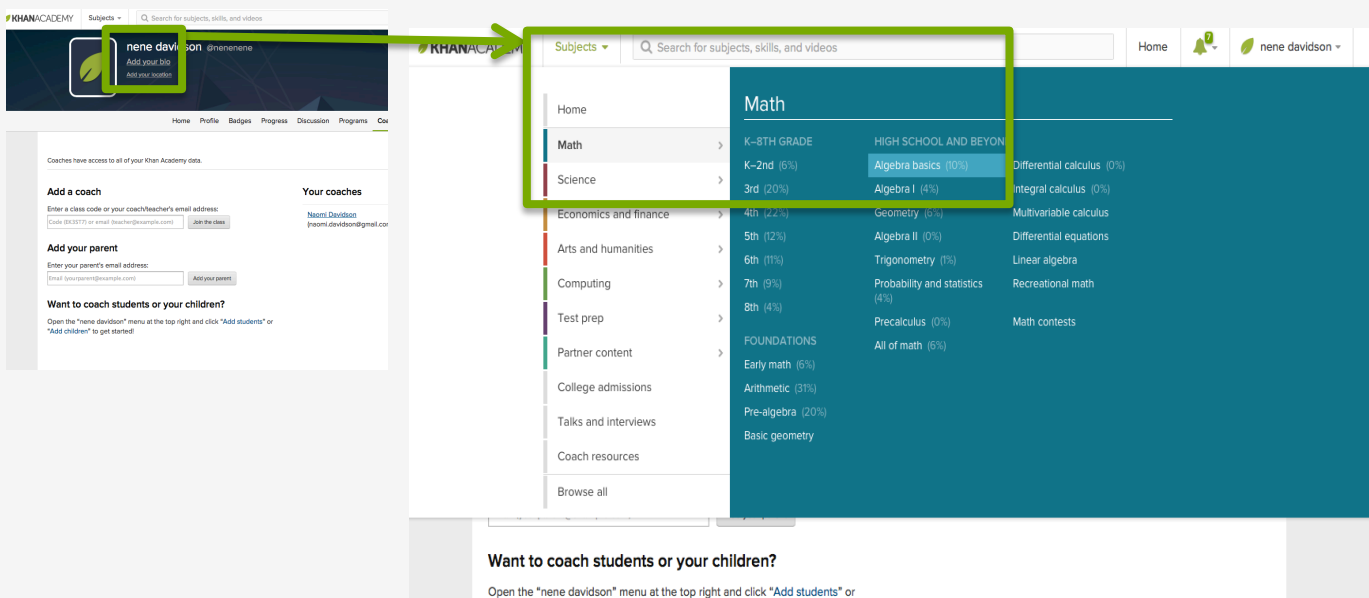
KHANACADEMY Subjects Search for subjects, skills, and videos

nene davidson @nenenene
Add your bio
Add your location

Home Profile Badges Progress Discussion Programs Coa

Coaches have access to all of your Khan Academy data.

Add a coach
Enter a class code or your coach/teacher's email address:
Code (6X3S77) or email (teacher@example.com) Join the class

Your coaches
Naomi Davidson
(naomi.davidson@gmail.com

Add your parent
Enter your parent's email address:
Email (yourparent@example.com) Add your parent

Want to coach students or your children?
Open the "nene davidson" menu at the top right and click "Add students" or "Add children" to get started!

KHANACA Subjects Search for subjects, skills, and videos Home 7 nene davidson

Home
Math
Science
Economics and finance
Arts and humanities
Computing
Test prep
Partner content
College admissions
Talks and interviews
Coach resources
Browse all

Math

K–8TH GRADE
K–2nd (6%)
3rd (20%)
4th (22%)
5th (12%)
6th (11%)
7th (9%)
8th (4%)

FOUNDATIONS
Early math (6%)
Arithmetic (31%)
Pre-algebra (20%)
Basic geometry

HIGH SCHOOL AND BEYON
Algebra basics (10%)
Algebra I (4%)
Geometry (6%)
Algebra II (0%)
Trigonometry (1%)
Probability and statistics (4%)
Precalculus (0%)
All of math (6%)

Differential calculus (0%)
Integral calculus (0%)
Multivariable calculus
Differential equations
Linear algebra
Recreational math
Math contests

Want to coach students or your children?
Open the "nene davidson" menu at the top right and click "Add students" or